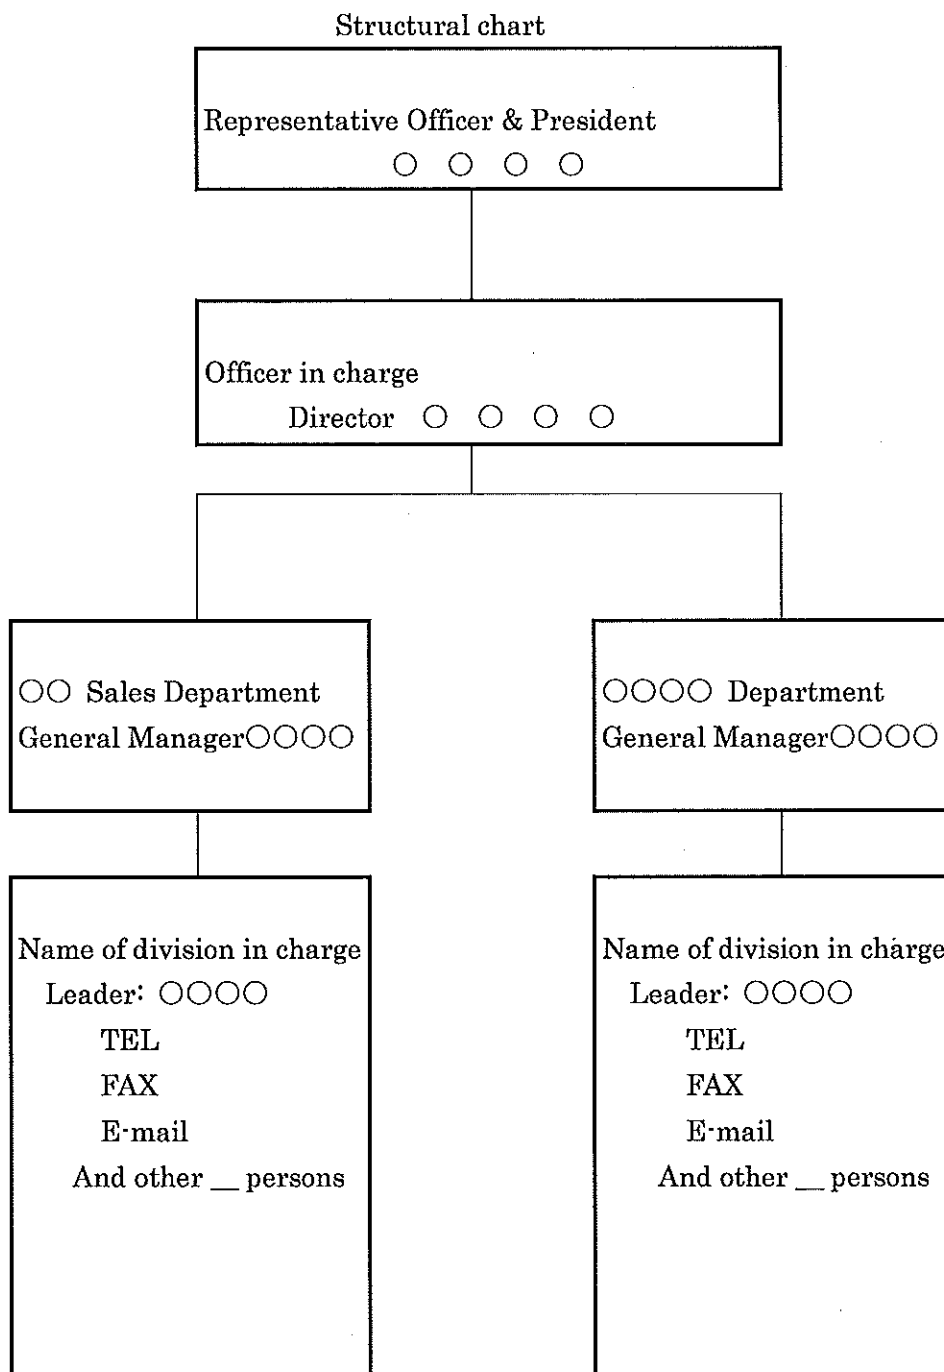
Structural chart

Representative Officer & President
○ ○ ○ ○

Officer in charge
Director ○ ○ ○ ○

○○ Sales Department
General Manager○○○○

Name of division in charge
Leader: ○○○○
TEL
FAX
E-mail
And other __ persons

○○○○ Department
General Manager○○○○

Name of division in charge
Leader: ○○○○
TEL
FAX
E-mail
And other __ persons